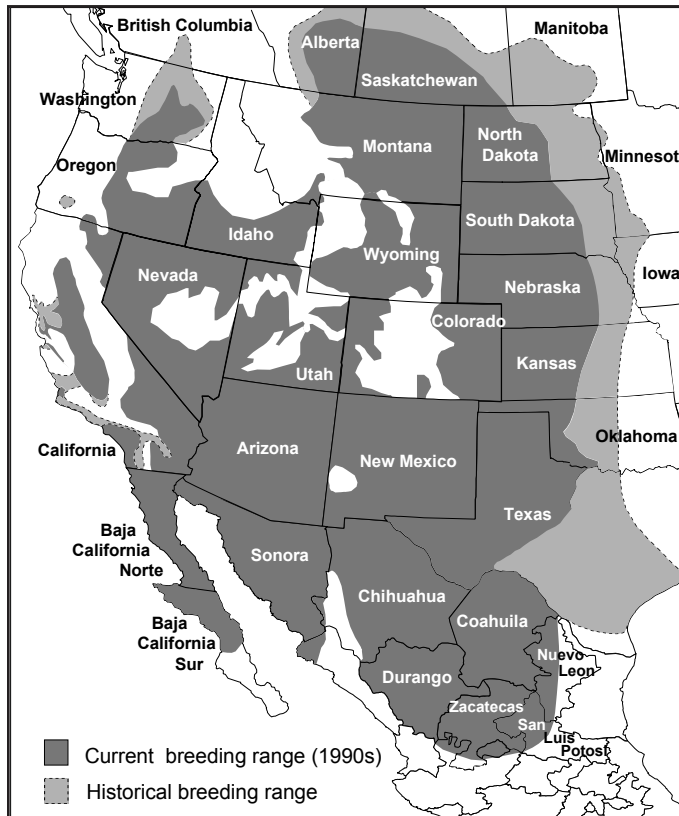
British Columbia
Alberta
Manitoba
Saskatchewan
Washington
Montana
North Dakota
Minnesot
Oregon
Idaho
South Dakota
Wyoming
Nevada
Iowa
Nebraska
Colorado
Utah
Kansas
California
Arizona
Oklahoma
New Mexico
Texas
Baja California Norte
Sonora
Chihuahua
Coahuila
Baja California Sur
Nuevo Leon
Durango
Zacatecas
San Luis Potosi

Current breeding range (1990s)
Historical breeding range